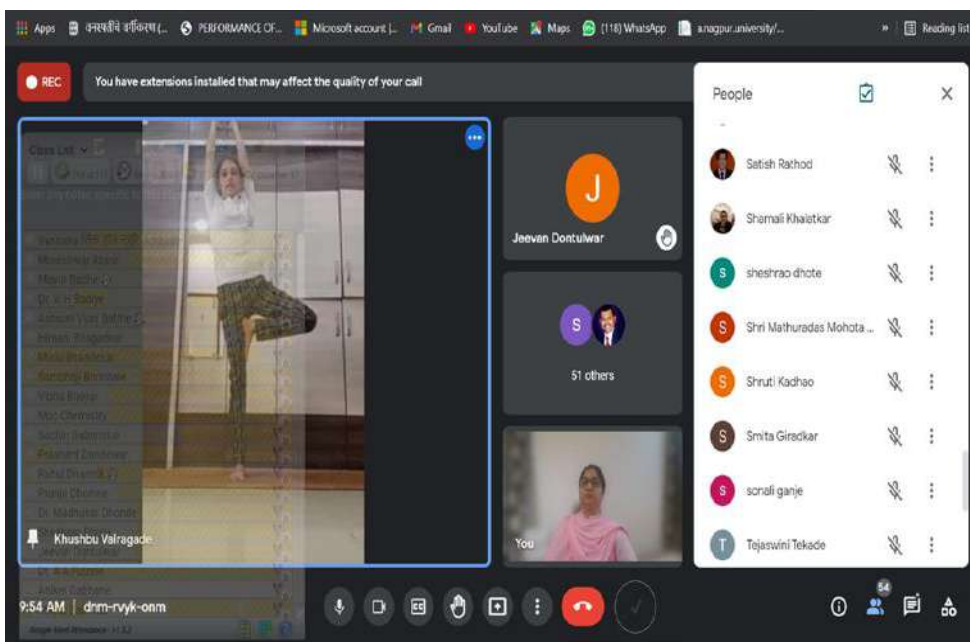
Apps वनस्पतींचे वर्गीकरण (... PERFORMANCE OF... Microsoft account |... Gmail YouTube Maps (118) WhatsApp a.nagpur.university/... » Reading list

REC You have extensions installed that may affect the quality of your call

People

Class List

J
Jeevan Dontulwar

S
51 others

Khushbu Valragade

You

Satish Rathod
Shamali Khalatkar
S sheshrao dhote
S Shri Mathuradas Mohota ...
S Shruti Kadhao
S Smita Giradkar
S sonali ganje
T Tejaswini Tekade

9:54 AM | dnm-rvyk-onm

54